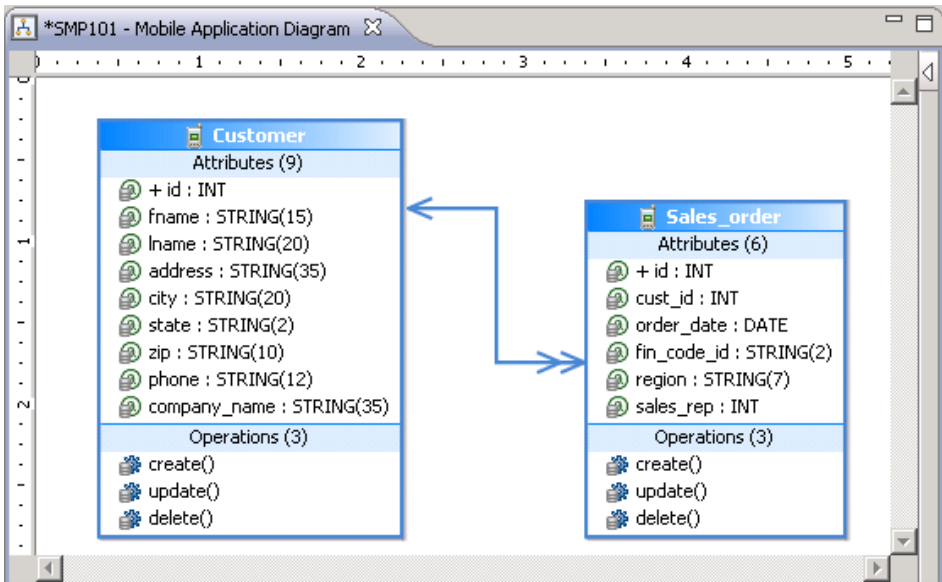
*SMP101 - Mobile Application Diagram

0 1 2 3 4 5

0 1 2

Customer
Attributes (9)
+ id : INT
fname : STRING(15)
lname : STRING(20)
address : STRING(35)
city : STRING(20)
state : STRING(2)
zip : STRING(10)
phone : STRING(12)
company_name : STRING(35)
Operations (3)
create()
update()
delete()

Sales_order
Attributes (6)
+ id : INT
cust_id : INT
order_date : DATE
fin_code_id : STRING(2)
region : STRING(7)
sales_rep : INT
Operations (3)
create()
update()
delete()